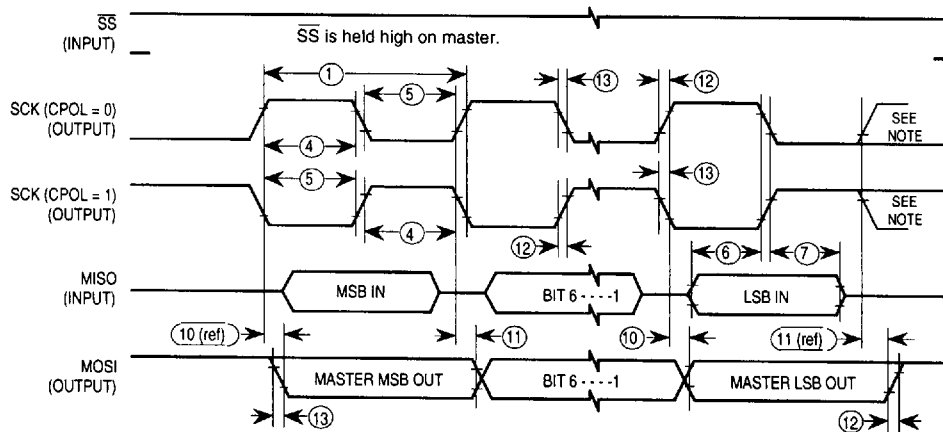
$\overline{SS}$
(INPUT)

$\overline{SS}$ is held high on master.

1

13

12

SCK (CPOL = 0)
(OUTPUT)

5

4

SEE NOTE

13

SCK (CPOL = 1)
(OUTPUT)

5

4

SEE NOTE

12

6

7

MISO
(INPUT)

MSB IN

BIT 6 - - - -1

LSB IN

10 (ref)

11

10

11 (ref)

MOSI
(OUTPUT)

MASTER MSB OUT

BIT 6 - - - -1

MASTER LSB OUT

13

12